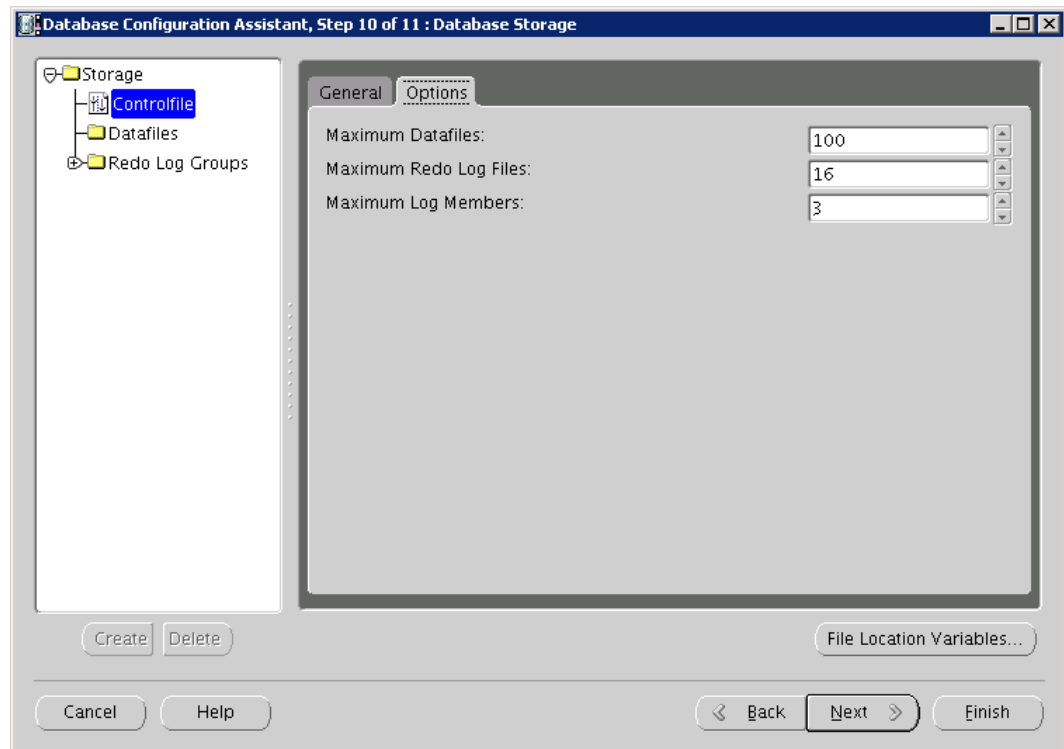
Database Configuration Assistant, Step 10 of 11 : Database Storage

Storage
Controlfile
Datafiles
Redo Log Groups

General
Options

Maximum Datafiles: 100
Maximum Redo Log Files: 16
Maximum Log Members: 3

Create
Delete
File Location Variables...

Cancel
Help
Back
Next
Finish